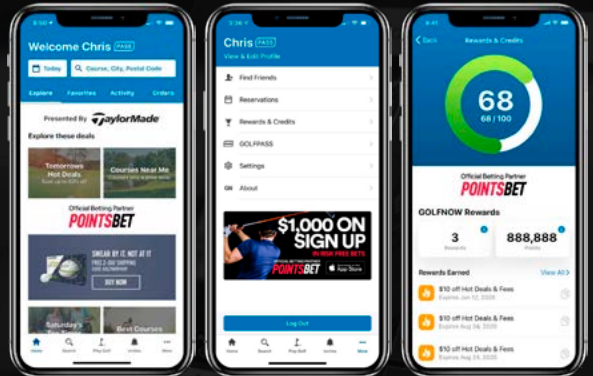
Welcome Chris PASS

Today

Course, City, Postal Code

Explore Favorites Activity Orders

Presented By TaylorMade

Explore these deals

Tomorrows Hot Deals

Courses Near Me

Official Betting Partner

POINTSBET

SWEAR BY IT. NOT AT IT

BUY NOW

Saturday's

Best Courses

Home Search Play Golf Invites More

Chris PASS

View & Edit Profile

Find Friends

Reservations

Rewards & Credits

GOLFPASS

Settings

About

$1,000 ON SIGN UP

IN RISK FREE BETS

POINTSBET

App Store

Log Out

Home Search Play Golf Invites More

Back Rewards & Credits

68

68 / 100

Official Betting Partner

POINTSBET

GOLFNOW Rewards

3

Rewards

888,888

Points

Rewards Earned

View All

$10 off Hot Deals & Fees

Expires Jun 12, 2020

$10 off Hot Deals & Fees

Expires Aug 26, 2020

$10 off Hot Deals & Fees

Expires Aug 26, 2020